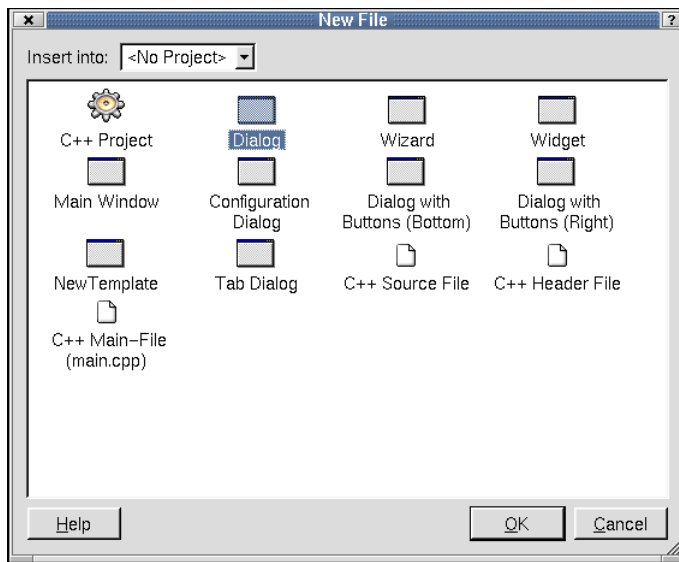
New File

Insert into: <No Project>

C++ Project

Dialog

Wizard

Widget

Main Window

Configuration Dialog

Dialog with Buttons (Bottom)

Dialog with Buttons (Right)

NewTemplate

Tab Dialog

C++ Source File

C++ Header File

C++ Main-File (main.cpp)

Help

OK

Cancel